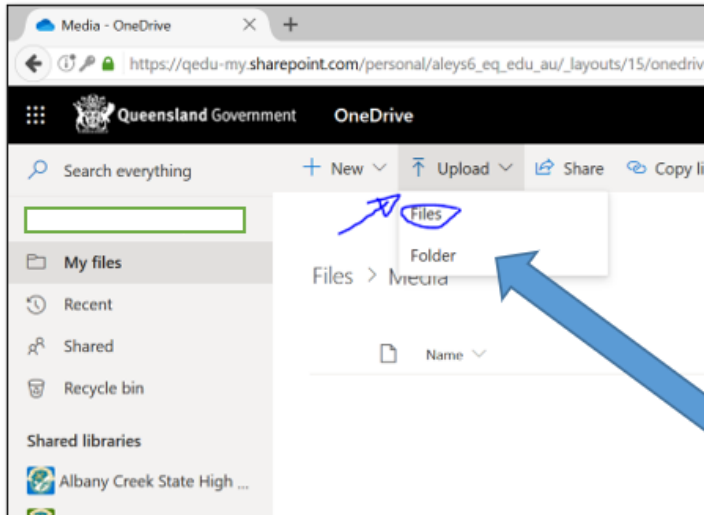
Media - OneDrive ×
+
https://qedu-my.sharepoint.com/personal/aleys6_eq_edu_au/_layouts/15/onedriv
Queensland Government OneDrive
Search everything
+ New
Upload
Share
Copy li
Files
Folder
My files
Recent
Shared
Recycle bin
Shared libraries
Albany Creek State High ...
Files > Media
Name